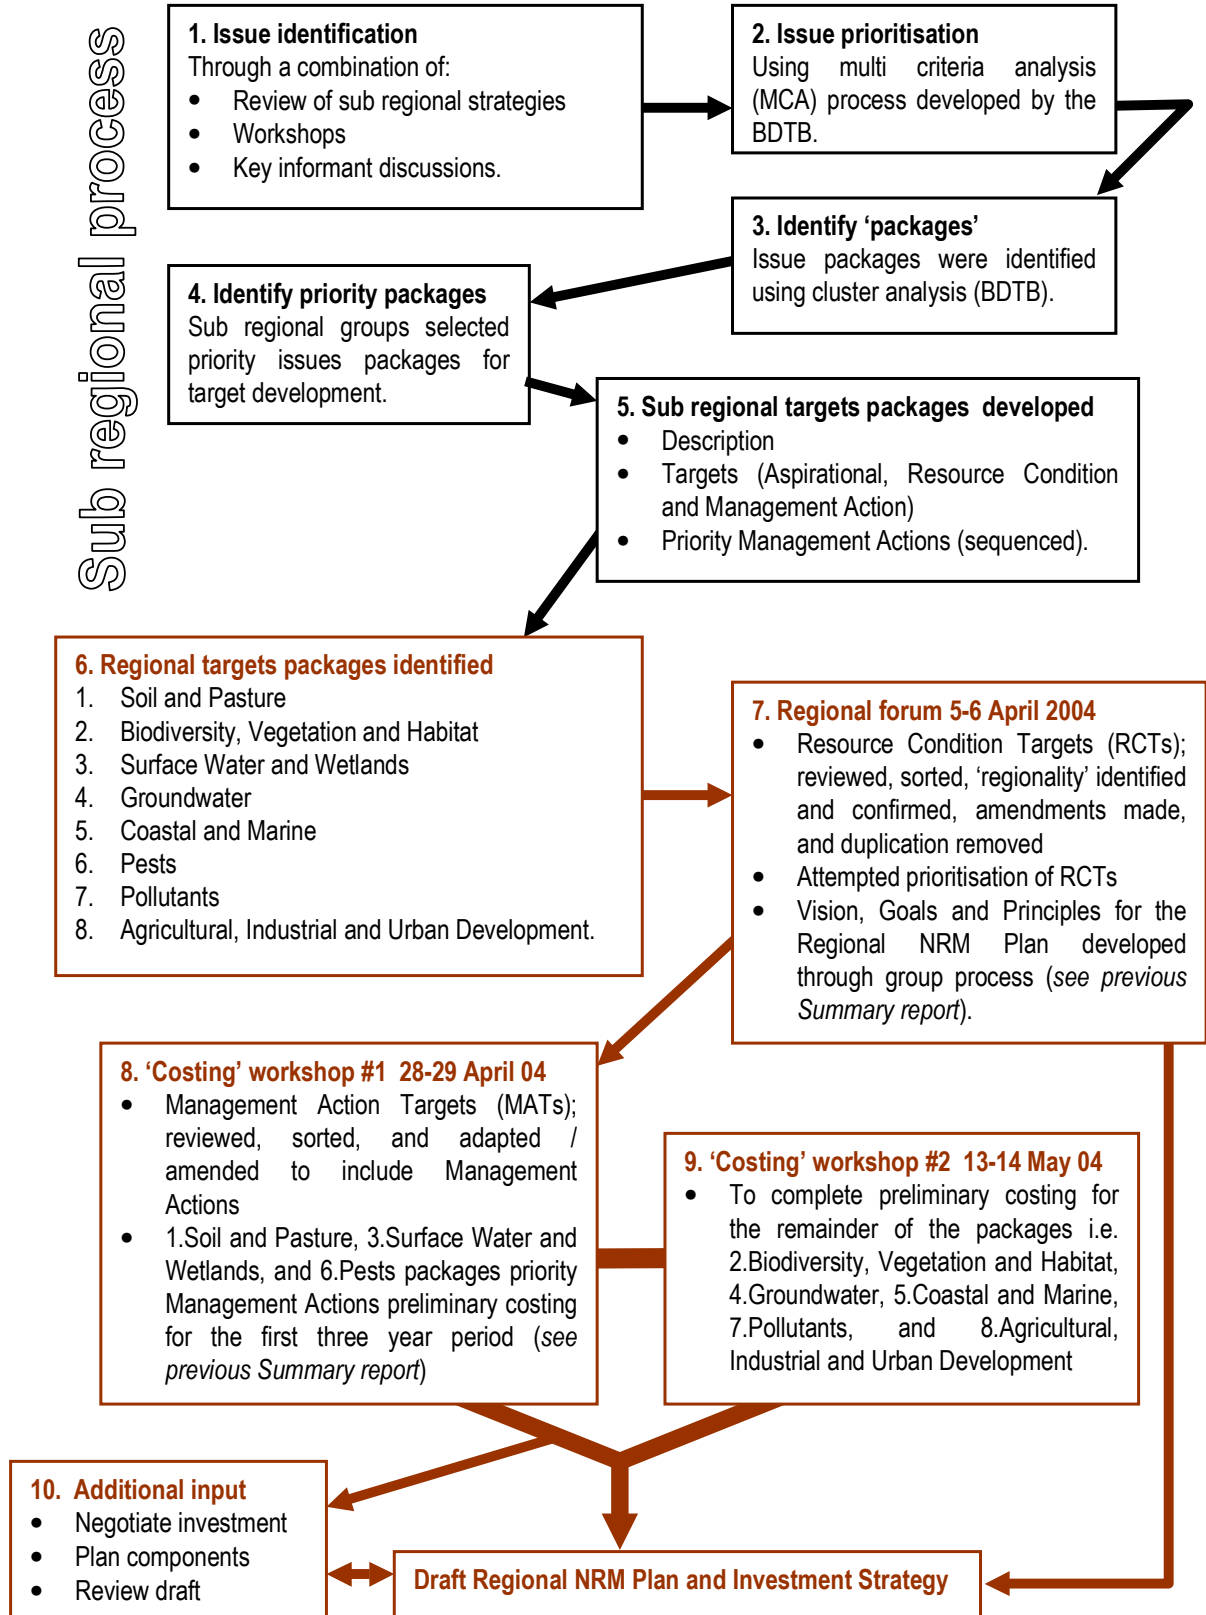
Sub regional process

1. Issue identification
Through a combination of:
- Review of sub regional strategies
- Workshops
- Key informant discussions.

2. Issue prioritisation
Using multi criteria analysis (MCA) process developed by the BDTB.

3. Identify ‘packages’
Issue packages were identified using cluster analysis (BDTB).

4. Identify priority packages
Sub regional groups selected priority issues packages for target development.

5. Sub regional targets packages developed
- Description
- Targets (Aspirational, Resource Condition and Management Action)
- Priority Management Actions (sequenced).

6. Regional targets packages identified
1. Soil and Pasture
2. Biodiversity, Vegetation and Habitat
3. Surface Water and Wetlands
4. Groundwater
5. Coastal and Marine
6. Pests
7. Pollutants
8. Agricultural, Industrial and Urban Development.

7. Regional forum 5-6 April 2004
- Resource Condition Targets (RCTs); reviewed, sorted, ‘regionality’ identified and confirmed, amendments made, and duplication removed
- Attempted prioritisation of RCTs
- Vision, Goals and Principles for the Regional NRM Plan developed through group process (*see previous Summary report*).

8. ‘Costing’ workshop #1 28-29 April 04
- Management Action Targets (MATs); reviewed, sorted, and adapted / amended to include Management Actions
- 1.Soil and Pasture, 3.Surface Water and Wetlands, and 6.Pests packages priority Management Actions preliminary costing for the first three year period (*see previous Summary report*)

9. ‘Costing’ workshop #2 13-14 May 04
- To complete preliminary costing for the remainder of the packages i.e. 2.Biodiversity, Vegetation and Habitat, 4.Groundwater, 5.Coastal and Marine, 7.Pollutants, and 8.Agricultural, Industrial and Urban Development

10. Additional input
- Negotiate investment
- Plan components
- Review draft

Draft Regional NRM Plan and Investment Strategy